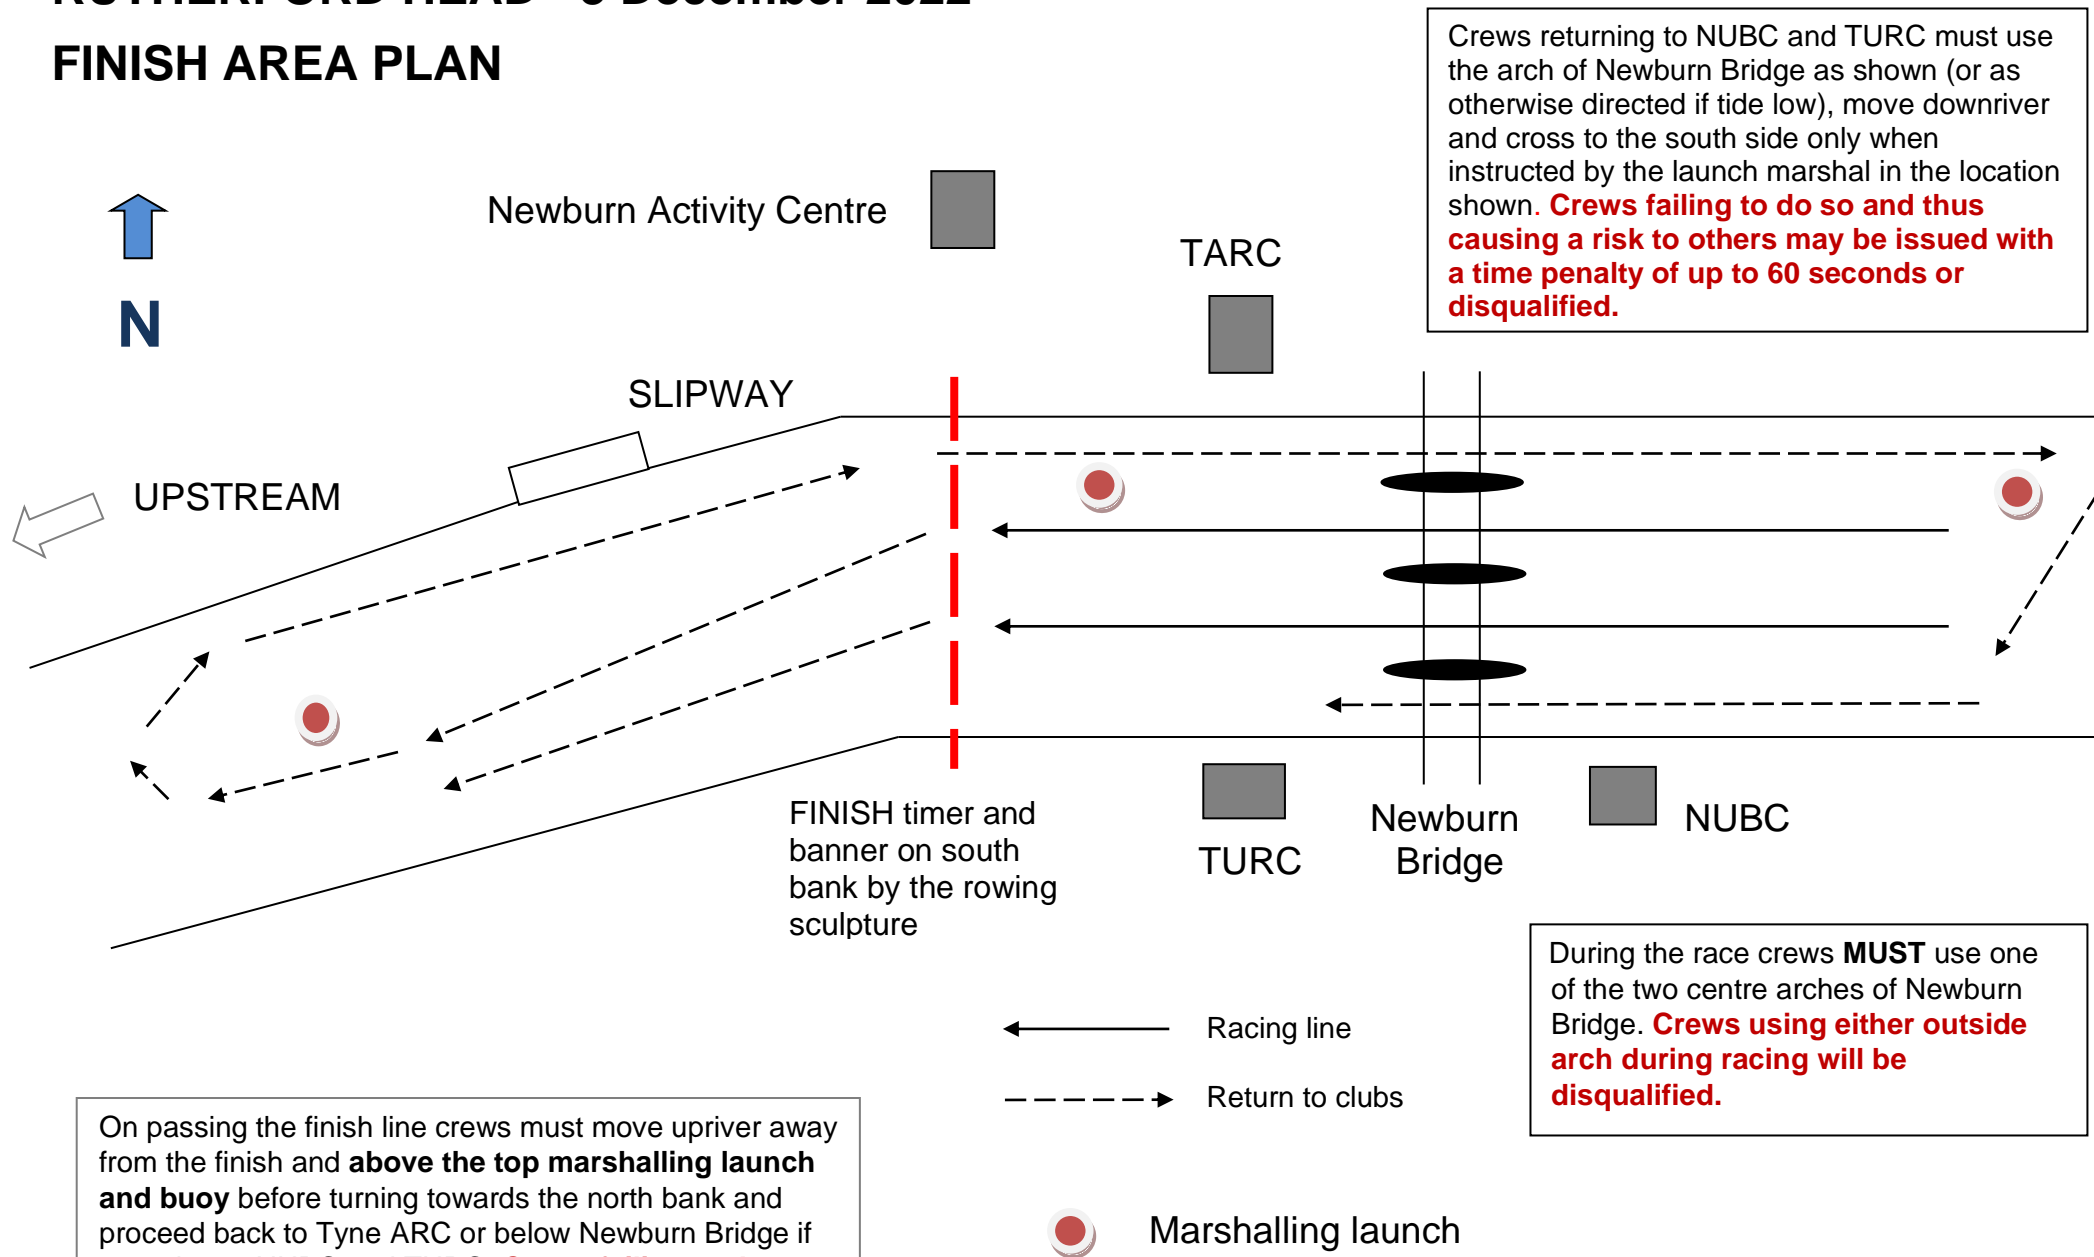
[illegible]

FINISH AREA PLAN

Crews returning to NUBC and TURC must use the arch of Newburn Bridge as shown (or as otherwise directed if tide low), move downriver and cross to the south side only when instructed by the launch marshal in the location shown. Crews failing to do so and thus causing a risk to others may be issued with a time penalty of up to 60 seconds or disqualified.

N

Newburn Activity Centre

TARC

SLIPWAY

UPSTREAM

FINISH timer and banner on south bank by the rowing sculpture

TURC

Newburn Bridge

NUBC

During the race crews MUST use one of the two centre arches of Newburn Bridge. Crews using either outside arch during racing will be disqualified.

Racing line

Return to clubs

On passing the finish line crews must move upriver away from the finish and above the top marshalling launch and buoy before turning towards the north bank and proceed back to Tyne ARC or below Newburn Bridge if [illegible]

Marshalling launch